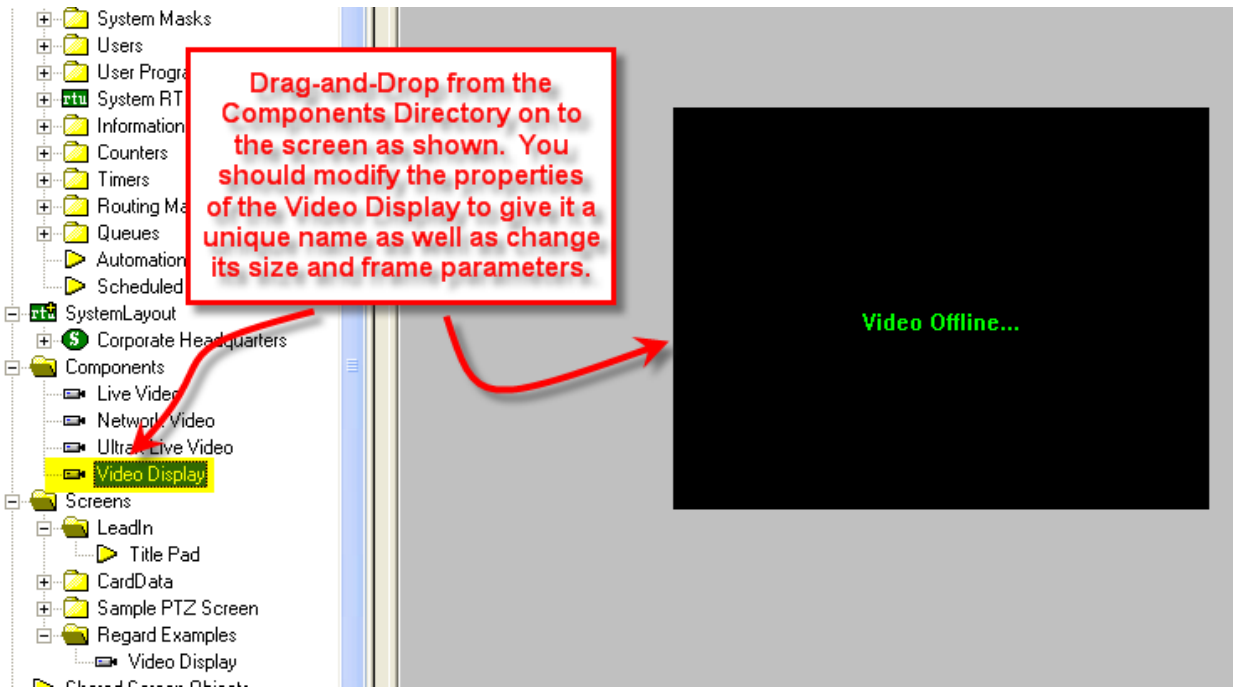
System Masks
Users
User Progra
rtu System RT
Information
Counters
Timers
Routing Ma
Queues
Automation
Scheduled
rtu SystemLayout
Corporate Headquarters
Components
Live Video
Network Video
Ultra Live Video
Video Display
Screens
LeadIn
Title Pad
CardData
Sample PTZ Screen
Regard Examples
Video Display
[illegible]

Drag-and-Drop from the Components Directory on to the screen as shown. You should modify the properties of the Video Display to give it a unique name as well as change its size and frame parameters.

Video Offline...